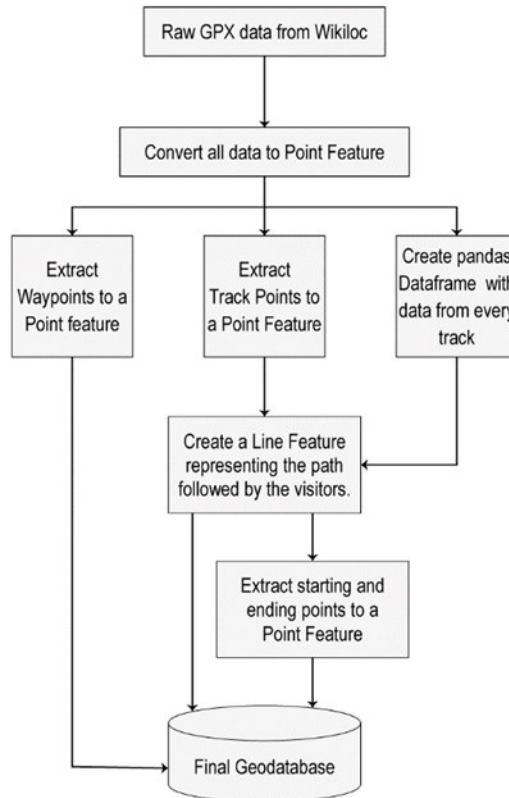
Raw GPX data from Wikiloc

Convert all data to Point Feature

Extract Waypoints to a Point feature

Extract Track Points to a Point Feature

Create pandas Dataframe with data from every track

Create a Line Feature representing the path followed by the visitors.

Extract starting and ending points to a Point Feature

Final Geodatabase